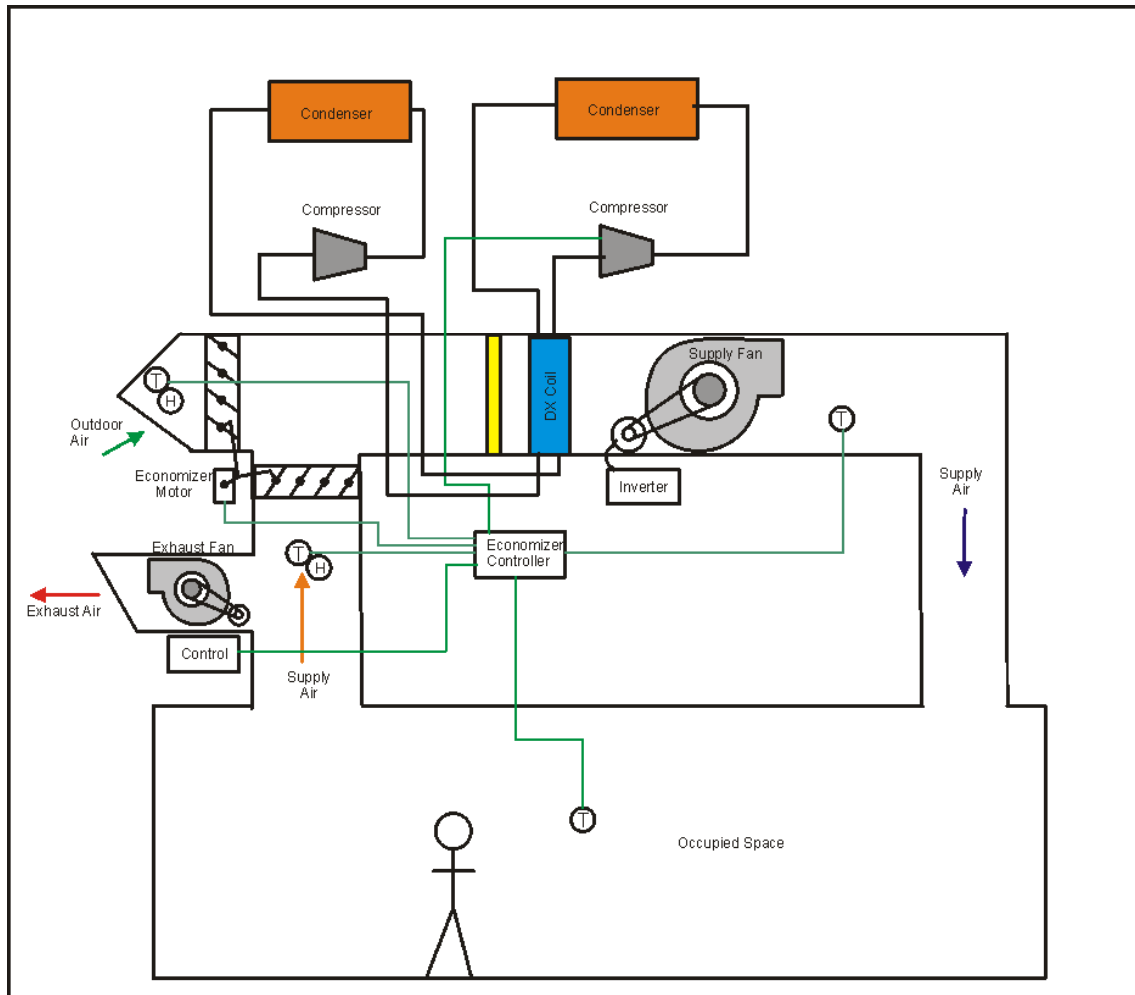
Condenser

Condenser

Compressor

Compressor

T
H

Outdoor Air

DX Coil

Supply Fan

T

Economizer Motor

Inverter

Supply Air

Exhaust Fan

T
H

Economizer Controller

Exhaust Air

Control

Supply Air

T

Occupied Space